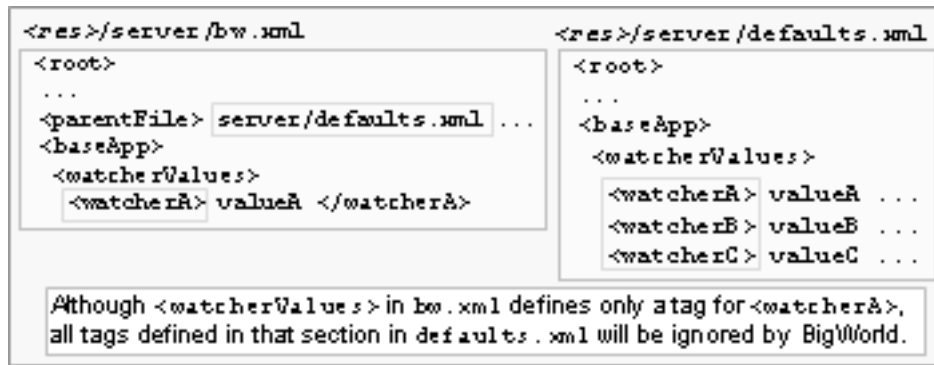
<res>/server/bw.xml

<root>
...
<parentFile> server/defaults.xml ...
<baseApp>
<watcherValues>
<watcherA> valueA </watcherA>

<res>/server/defaults.xml

<root>
...
<baseApp>
<watcherValues>
<watcherA> valueA ...
<watcherB> valueB ...
<watcherC> valueC ...

Although <watcherValues> in bw.xml defines only a tag for <watcherA>, all tags defined in that section in defaults.xml will be ignored by BigWorld.